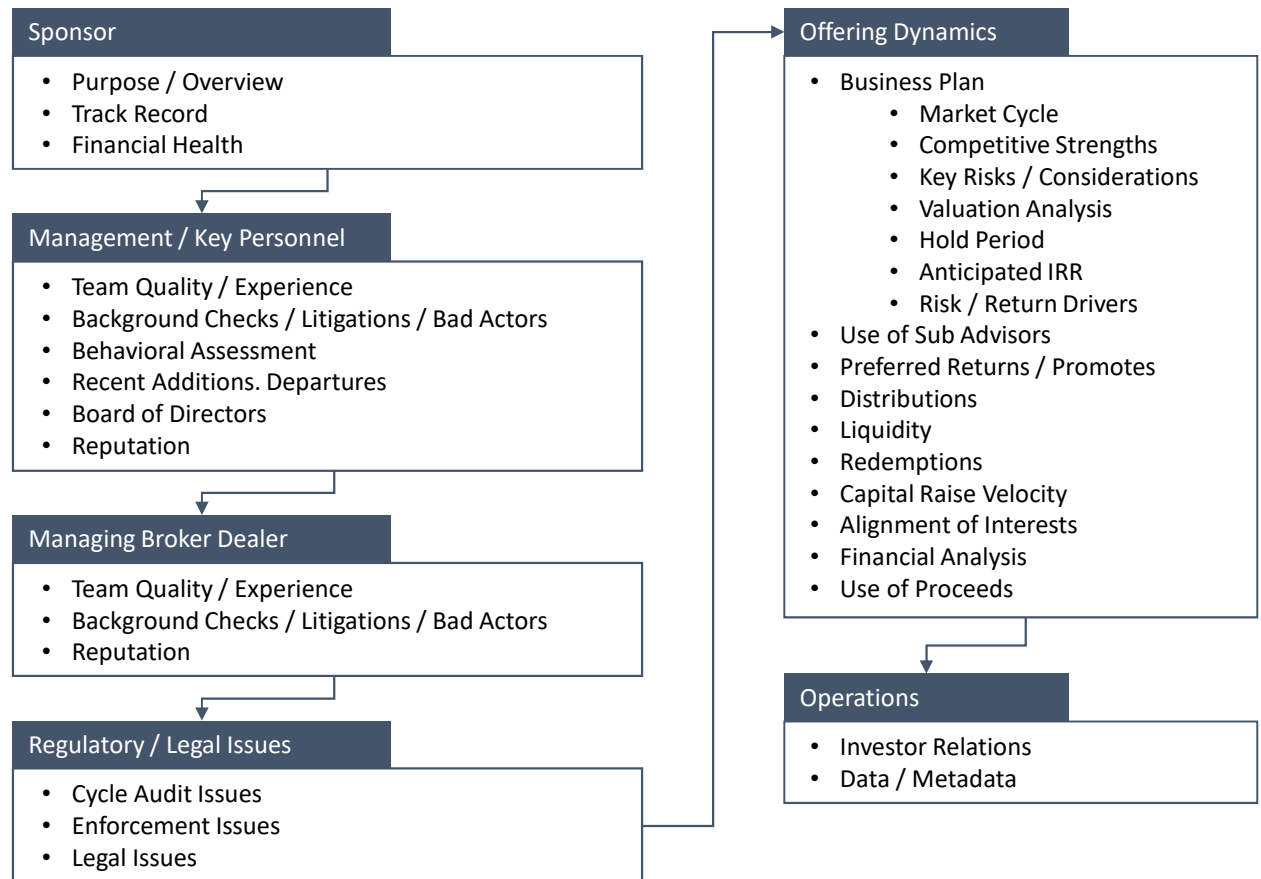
Sponsor

- Purpose / Overview
- Track Record
- Financial Health

Management / Key Personnel

- Team Quality / Experience
- Background Checks / Litigations / Bad Actors
- Behavioral Assessment
- Recent Additions. Departures
- Board of Directors
- Reputation

Managing Broker Dealer

- Team Quality / Experience
- Background Checks / Litigations / Bad Actors
- Reputation

Regulatory / Legal Issues

- Cycle Audit Issues
- Enforcement Issues
- Legal Issues

Offering Dynamics

- Business Plan
  - Market Cycle
  - Competitive Strengths
  - Key Risks / Considerations
  - Valuation Analysis
  - Hold Period
  - Anticipated IRR
  - Risk / Return Drivers
- Use of Sub Advisors
- Preferred Returns / Promotes
- Distributions
- Liquidity
- Redemptions
- Capital Raise Velocity
- Alignment of Interests
- Financial Analysis
- Use of Proceeds

Operations

- Investor Relations
- Data / Metadata